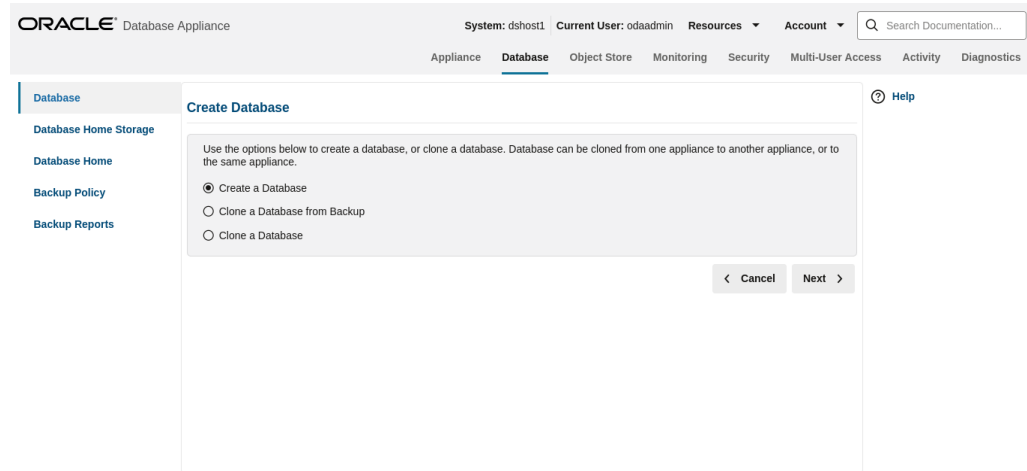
ORACLE® Database Appliance

System: dshost1 Current User: odaadmin Resources ▾ Account ▾ Search Documentation...

Appliance Database Object Store Monitoring Security Multi-User Access Activity Diagnostics

Database
Database Home Storage
Database Home
Backup Policy
Backup Reports

Create Database

Use the options below to create a database, or clone a database. Database can be cloned from one appliance to another appliance, or to the same appliance.

Create a Database
Clone a Database from Backup
Clone a Database

‹ Cancel Next ›

Help